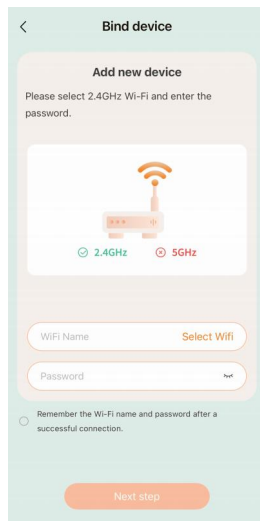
<

Bind device

Add new device

Please select 2.4GHz Wi-Fi and enter the password.

2.4GHz

5GHz

WiFi Name

Select Wifi

Password

Remember the Wi-Fi name and password after a successful connection.

Next step